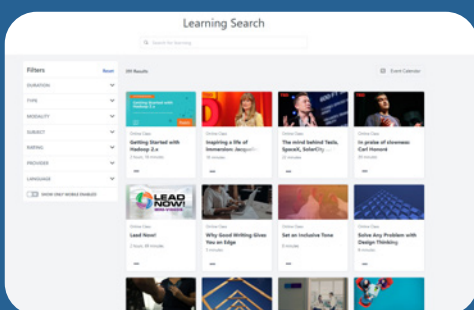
Learning Search

Search for learning

Filters
Reset
DURATION
TYPE
MODALITY
SUBJECT
RATING
PROVIDER
LANGUAGE
SHOW ONLY MOBILE ENABLED

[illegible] Results

Event Calendar

Getting Started with Hadoop 2.x

Online Class
Getting Started with Hadoop 2.x
2 hours, 16 minutes

Online Class
Inspiring a life of immersion: Jacqueli...
16 minutes

Online Class
The mind behind Tesla, SpaceX, SolarCity...
22 minutes

Online Class
In praise of cinematic Carl Honoré
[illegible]

LEAD NOW!

Online Class
Lead Now!
2 hours, 40 minutes

Online Class
Why Good Writing Gives You an Edge
5 minutes

Online Class
Set an Inclusive Tone
3 minutes

Online Class
Solve Any Problem with Design Thinking
4 minutes